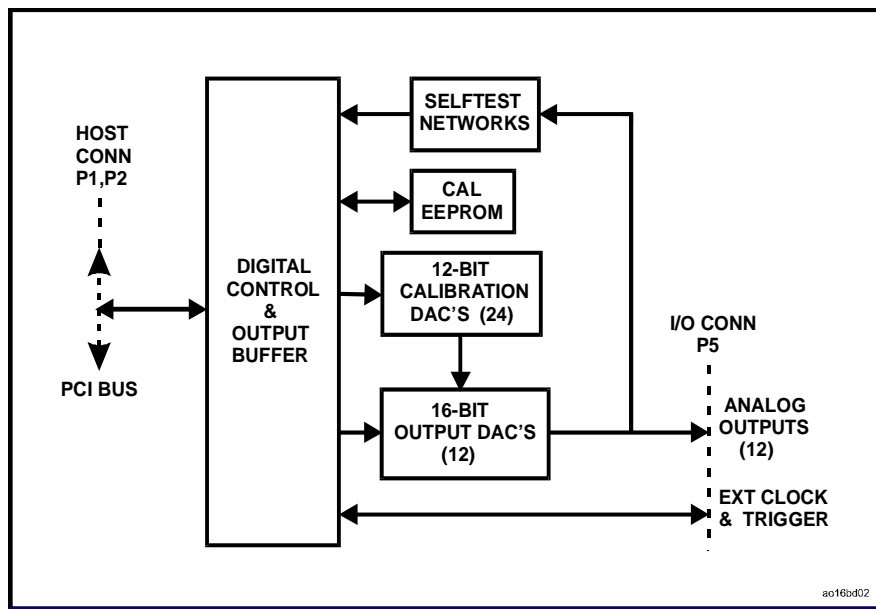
HOST CONN P1,P2

PCI BUS

DIGITAL CONTROL & OUTPUT BUFFER

SELFTEST NETWORKS

CAL EEPROM

12-BIT CALIBRATION DAC'S (24)

16-BIT OUTPUT DAC'S (12)

I/O CONN P5

ANALOG OUTPUTS (12)

EXT CLOCK & TRIGGER

ao16bd02